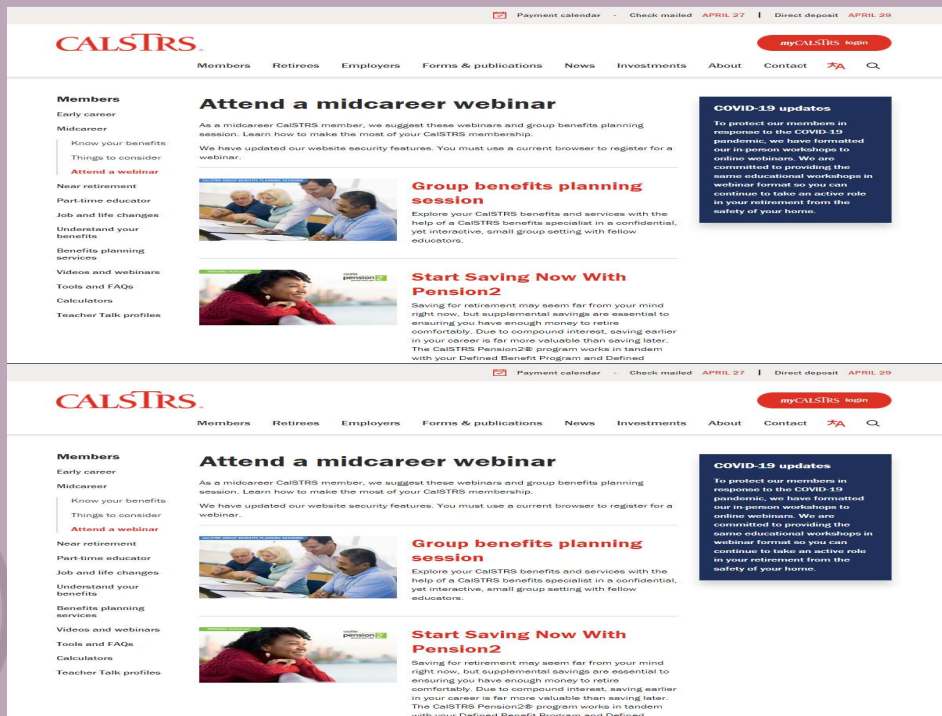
Payment calendar - Check mailed APRIL 27 | Direct deposit APRIL 29

CALSTRS.

myCalSTRS login

Members Retirees Employers Forms & publications News Investments About Contact

Members
Early career
Midcareer
Know your benefits
Things to consider
Attend a webinar
Near retirement
Part-time educator
Job and life changes
Understand your benefits
Benefits planning services
Videos and webinars
Tools and FAQs
Calculators
Teacher Talk profiles

Attend a midcareer webinar

As a midcareer CalSTRS member, we suggest these webinars and group benefits planning session. Learn how to make the most of your CalSTRS membership.

We have updated our website security features. You must use a current browser to register for a webinar.

Group benefits planning session

Explore your CalSTRS benefits and services with the help of a CalSTRS benefits specialist in a confidential, yet interactive, small group setting with fellow educators.

pension2

Start Saving Now With Pension2

Saving for retirement may seem far from your mind right now, but supplemental savings are essential to ensuring you have enough money to retire comfortably. Due to compound interest, saving earlier in your career is far more valuable than saving later. The CalSTRS Pension2® program works in tandem with your Defined Benefit Program and Defined

COVID-19 updates

To protect our members in response to the COVID-19 pandemic, we have formatted our in-person workshops to online webinars. We are committed to providing the same educational workshops in webinar format so you can continue to take an active role in your retirement from the safety of your home.

Payment calendar - Check mailed APRIL 27 | Direct deposit APRIL 29

CALSTRS.

myCalSTRS login

Members Retirees Employers Forms & publications News Investments About Contact

Members
Early career
Midcareer
Know your benefits
Things to consider
Attend a webinar
Near retirement
Part-time educator
Job and life changes
Understand your benefits
Benefits planning services
Videos and webinars
Tools and FAQs
Calculators
Teacher Talk profiles

Attend a midcareer webinar

As a midcareer CalSTRS member, we suggest these webinars and group benefits planning session. Learn how to make the most of your CalSTRS membership.

We have updated our website security features. You must use a current browser to register for a webinar.

Group benefits planning session

Explore your CalSTRS benefits and services with the help of a CalSTRS benefits specialist in a confidential, yet interactive, small group setting with fellow educators.

pension2

Start Saving Now With Pension2

Saving for retirement may seem far from your mind right now, but supplemental savings are essential to ensuring you have enough money to retire comfortably. Due to compound interest, saving earlier in your career is far more valuable than saving later. The CalSTRS Pension2® program works in tandem with your Defined Benefit Program and Defined

COVID-19 updates

To protect our members in response to the COVID-19 pandemic, we have formatted our in-person workshops to online webinars. We are committed to providing the same educational workshops in webinar format so you can continue to take an active role in your retirement from the safety of your home.